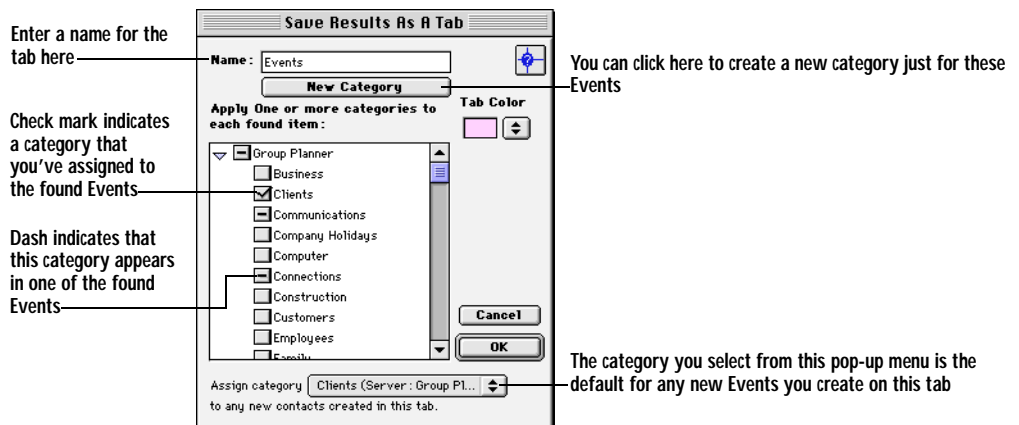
Enter a name for the tab here

Check mark indicates a category that you've assigned to the found Events

Dash indicates that this category appears in one of the found Events

Save Results As A Tab

Name: Events

New Category

Apply One or more categories to each found item:

Tab Color

Group Planner

Business

Clients

Communications

Company Holidays

Computer

Connections

Construction

Customers

Employees

Family

Cancel

OK

Assign category Clients (Server: Group Pl...

to any new contacts created in this tab.

You can click here to create a new category just for these Events

The category you select from this pop-up menu is the default for any new Events you create on this tab